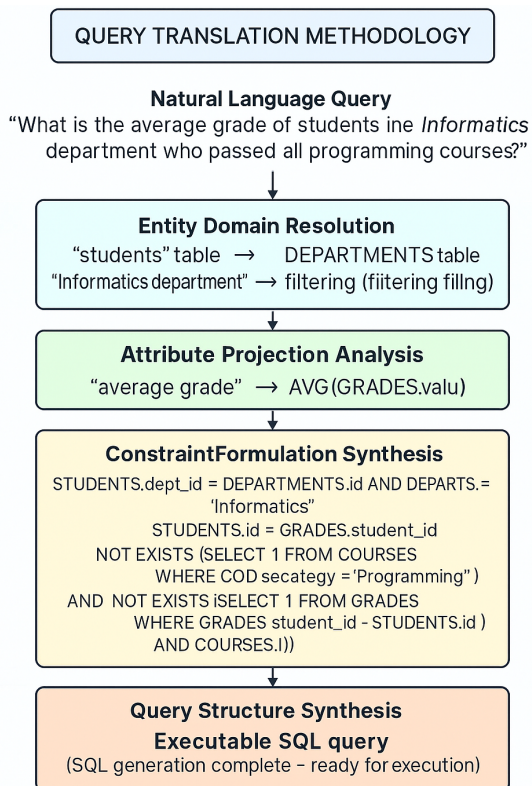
QUERY TRANSLATION METHODOLOGY

Natural Language Query
“What is the average grade of students ine *Informatics* department who passed all programming courses?”

Entity Domain Resolution
“students” table → DEPARTMENTS table
“Informatics department” → filtering (fiitering fillng)

Attribute Projection Analysis
“average grade” → AVG(GRADES.valu)

ConstraintFormulation Synthesis
STUDENTS.dept_id = DEPARTMENTS.id AND DEPARTS.= ‘Informatics”
STUDENTS.id = GRADES.student_id
NOT EXISTS (SELECT 1 FROM COURSES
WHERE COD secategy =‘Programming” )
AND NOT EXISTS iSELECT 1 FROM GRADES
WHERE GRADES student_id - STUDENTS.id )
AND COURSES.I))

Query Structure Synthesis
Executable SQL query
(SQL generation complete – ready for execution)